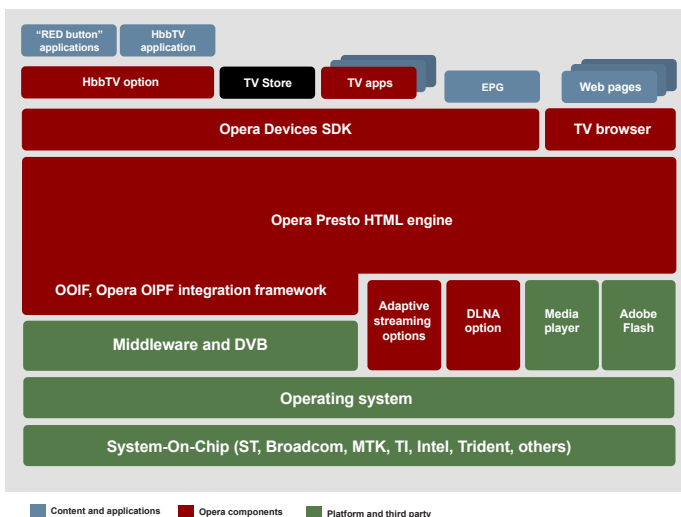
"RED button" applications

HbbTV application

HbbTV option

TV Store

TV apps

EPG

Web pages

Opera Devices SDK

TV browser

Opera Presto HTML engine

OOIF, Opera OIPF integration framework

Adaptive streaming options

DLNA option

Media player

Adobe Flash

Middleware and DVB

Operating system

System-On-Chip (ST, Broadcom, MTK, TI, Intel, Trident, others)

Content and applications

Opera components

Platform and third party